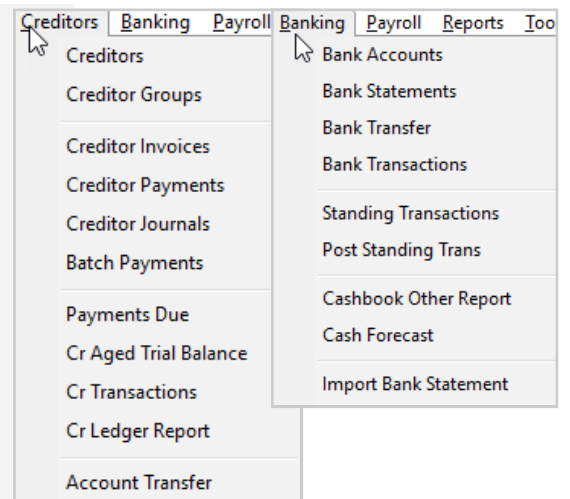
Creditors Banking Payroll
Creditors
Creditor Groups
Creditor Invoices
Creditor Payments
Creditor Journals
Batch Payments
Payments Due
Cr Aged Trial Balance
Cr Transactions
Cr Ledger Report
Account Transfer

Banking Payroll Reports Too
Bank Accounts
Bank Statements
Bank Transfer
Bank Transactions
Standing Transactions
Post Standing Trans
Cashbook Other Report
Cash Forecast
Import Bank Statement